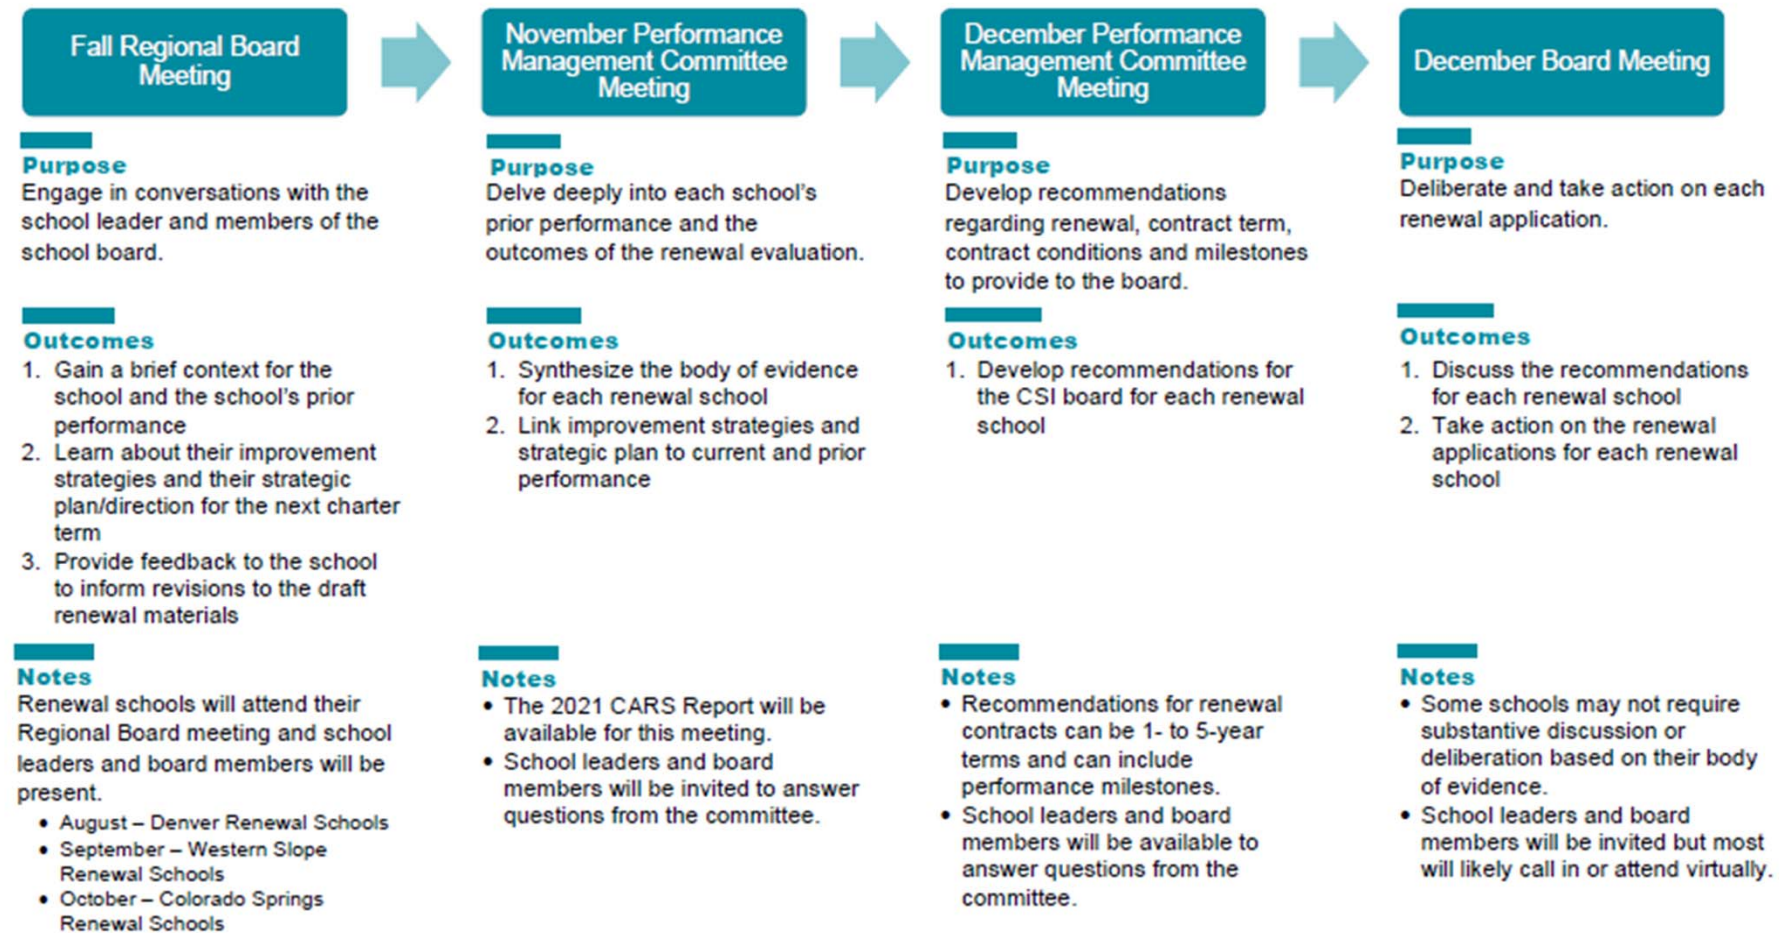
Fall Regional Board Meeting

Purpose
Engage in conversations with the school leader and members of the school board.

Outcomes
1. Gain a brief context for the school and the school's prior performance
2. Learn about their improvement strategies and their strategic plan/direction for the next charter term
3. Provide feedback to the school to inform revisions to the draft renewal materials

Notes
Renewal schools will attend their Regional Board meeting and school leaders and board members will be present.
• August – Denver Renewal Schools
• September – Western Slope Renewal Schools
• October – Colorado Springs Renewal Schools

November Performance Management Committee Meeting

Purpose
Delve deeply into each school's prior performance and the outcomes of the renewal evaluation.

Outcomes
1. Synthesize the body of evidence for each renewal school
2. Link improvement strategies and strategic plan to current and prior performance

Notes
• The 2021 CARS Report will be available for this meeting.
• School leaders and board members will be invited to answer questions from the committee.

December Performance Management Committee Meeting

Purpose
Develop recommendations regarding renewal, contract term, contract conditions and milestones to provide to the board.

Outcomes
1. Develop recommendations for the CSI board for each renewal school

Notes
• Recommendations for renewal contracts can be 1- to 5-year terms and can include performance milestones.
• School leaders and board members will be available to answer questions from the committee.

December Board Meeting

Purpose
Deliberate and take action on each renewal application.

Outcomes
1. Discuss the recommendations for each renewal school
2. Take action on the renewal applications for each renewal school

Notes
• Some schools may not require substantive discussion or deliberation based on their body of evidence.
• School leaders and board members will be invited but most will likely call in or attend virtually.